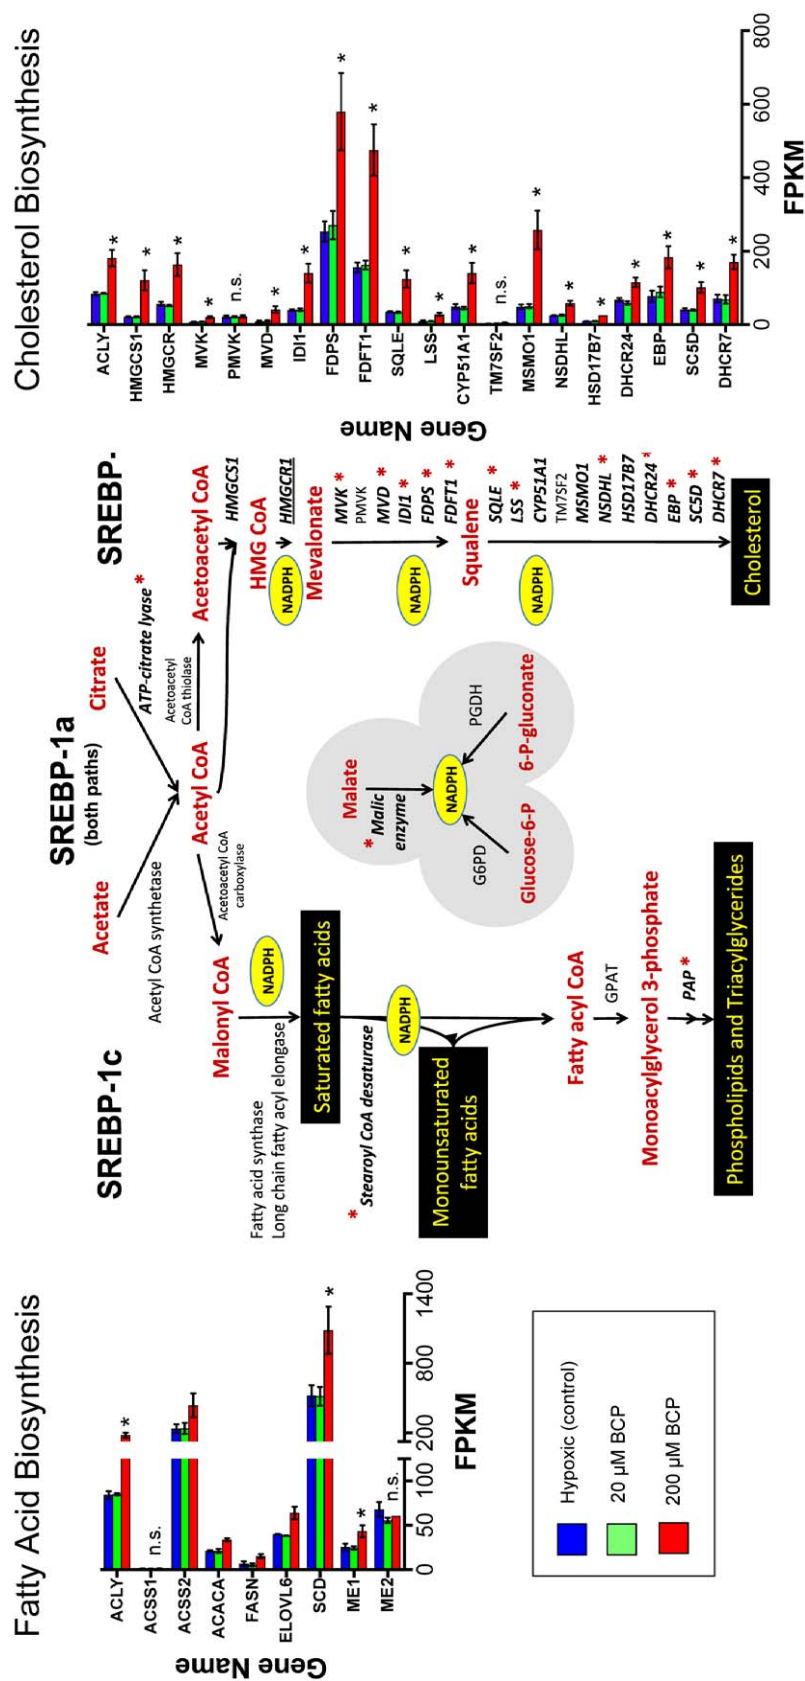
Fatty Acid Biosynthesis

Gene Name

ACLY
ACSS1
ACSS2
ACACA
FASN
ELOVL6
SCD
ME1
ME2

*
n.s.
*
*
n.s.

0
50
100
200
800
1400

FPKM

Hypoxic (control)
20 μM BCP
200 μM BCP

SREBP-1c

SREBP-1a
(both paths)

SREBP-

Acetate
Citrate
Acetyl CoA synthetase
ATP-citrate lyase *
Acetyl CoA
Acetoacetyl CoA thiolase
Acetoacetyl CoA
Acetoacetyl CoA carboxylase
Malonyl CoA
NADPH
Fatty acid synthase
Long chain fatty acyl elongase
Saturated fatty acids
* Stearoyl CoA desaturase
NADPH
Monounsaturated fatty acids
Fatty acyl CoA
GPAT
Monoacylglycerol 3-phosphate
PAP *
Phospholipids and Triacylglycerides

Malate
* Malic enzyme
NADPH
PGDH
6-P-gluconate
G6PD
Glucose-6-P

HMGCS1
HMG CoA
NADPH
HMGCR1
Mevalonate
MVK *
PMVK
MVD *
IDI1 *
FDPS *
FDFT1 *
NADPH
Squalene
SQLE *
LSS *
CYP51A1
TM7SF2
MSMO1
NSDHL *
HSD17B7
DHCR24 *
EBP *
SC5D *
DHCR7 *
NADPH
Cholesterol

Cholesterol Biosynthesis

Gene Name

ACLY
HMGCS1
HMGCR
MVK
PMVK
MVD
IDI1
FDPS
FDFT1
SQLE
LSS
CYP51A1
TM7SF2
MSMO1
NSDHL
HSD17B7
DHCR24
EBP
SC5D
DHCR7

*
*
*
*
n.s.
*
*
*
*
*
*
*
n.s.
*
*
*
*
*
*
*

0
200
400
600
800

FPKM